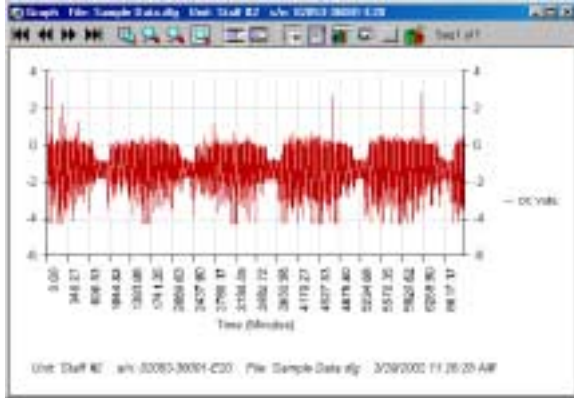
Graph File: Sample Data.dlg Unit: Staff #2 s/n: 02093-36001-E20

Sect 1 of 1

4
2
0
-2
-4
-6

4
2
0
-2
-4
-6

— DC Volts

0.00
348.17
696.33
1044.50
1392.67
1740.83
2089.00
2437.00
2785.17
3133.33
3481.50
3829.67
4177.83
4526.00
4874.17
5222.33
5570.50
5918.67
6266.83
6615.00

Time (Minutes)

Unit: Staff #2 s/n: 02093-36001-E20 File: Sample Data.dlg 3/28/2002 11:26:20 AM